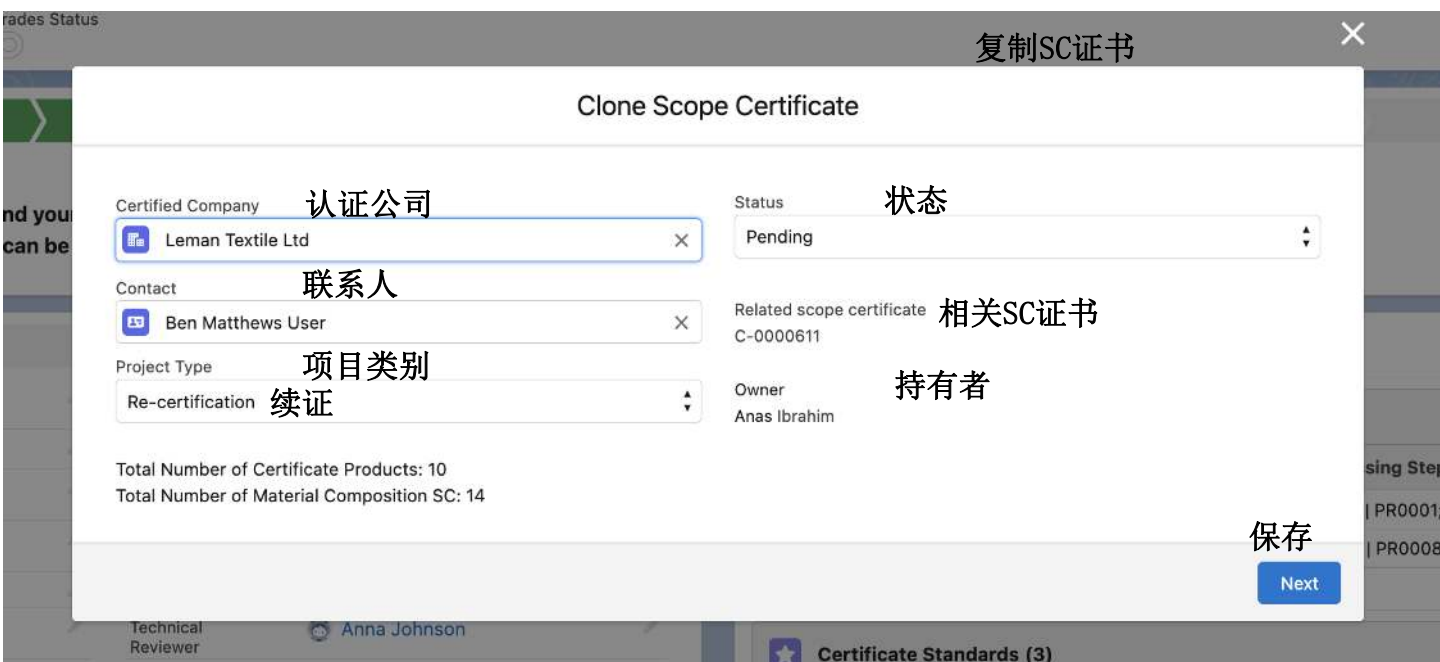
rades Status

复制SC证书

Clone Scope Certificate

nd your
can be

Certified Company 认证公司
Leman Textile Ltd

Contact 联系人
Ben Matthews User

Project Type 项目类别
Re-certification 续证

Total Number of Certificate Products: 10
Total Number of Material Composition SC: 14

Status 状态
Pending

Related scope certificate 相关SC证书
C-0000611

Owner 持有者
Anas Ibrahim

sing Step
| PR0001
| PR0008

保存
Next

Technical Reviewer
Anna Johnson

Certificate Standards (3)